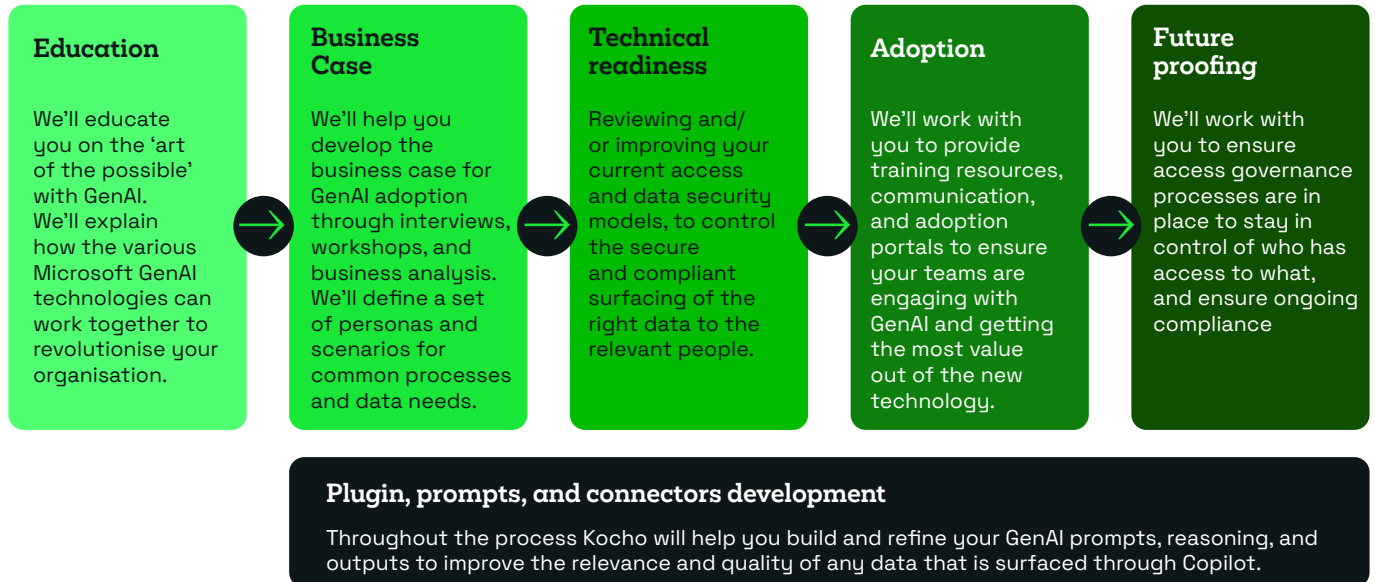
Education

We'll educate you on the 'art of the possible' with GenAI. We'll explain how the various Microsoft GenAI technologies can work together to revolutionise your organisation.

Business Case

We'll help you develop the business case for GenAI adoption through interviews, workshops, and business analysis. We'll define a set of personas and scenarios for common processes and data needs.

Technical readiness

Reviewing and/ or improving your current access and data security models, to control the secure and compliant surfacing of the right data to the relevant people.

Adoption

We'll work with you to provide training resources, communication, and adoption portals to ensure your teams are engaging with GenAI and getting the most value out of the new technology.

Future proofing

We'll work with you to ensure access governance processes are in place to stay in control of who has access to what, and ensure ongoing compliance

Plugin, prompts, and connectors development

Throughout the process Kocho will help you build and refine your GenAI prompts, reasoning, and outputs to improve the relevance and quality of any data that is surfaced through Copilot.